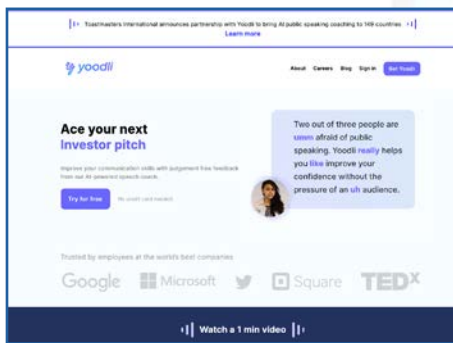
Toastmasters International announces partnership with Yoodli to bring AI public speaking coaching to 149 countries
Learn more

yoodli

About Careers Blog Sign in Get Yoodli

Ace your next
Investor pitch

Improve your communication skills with judgement free feedback from our AI powered speech coach.

Try for free No credit card needed

Two out of three people are umm afraid of public speaking. Yoodli really helps you like improve your confidence without the pressure of an uh audience.

Trusted by employees at the world's best companies

Google Microsoft Square TEDx

Watch a 1 min video